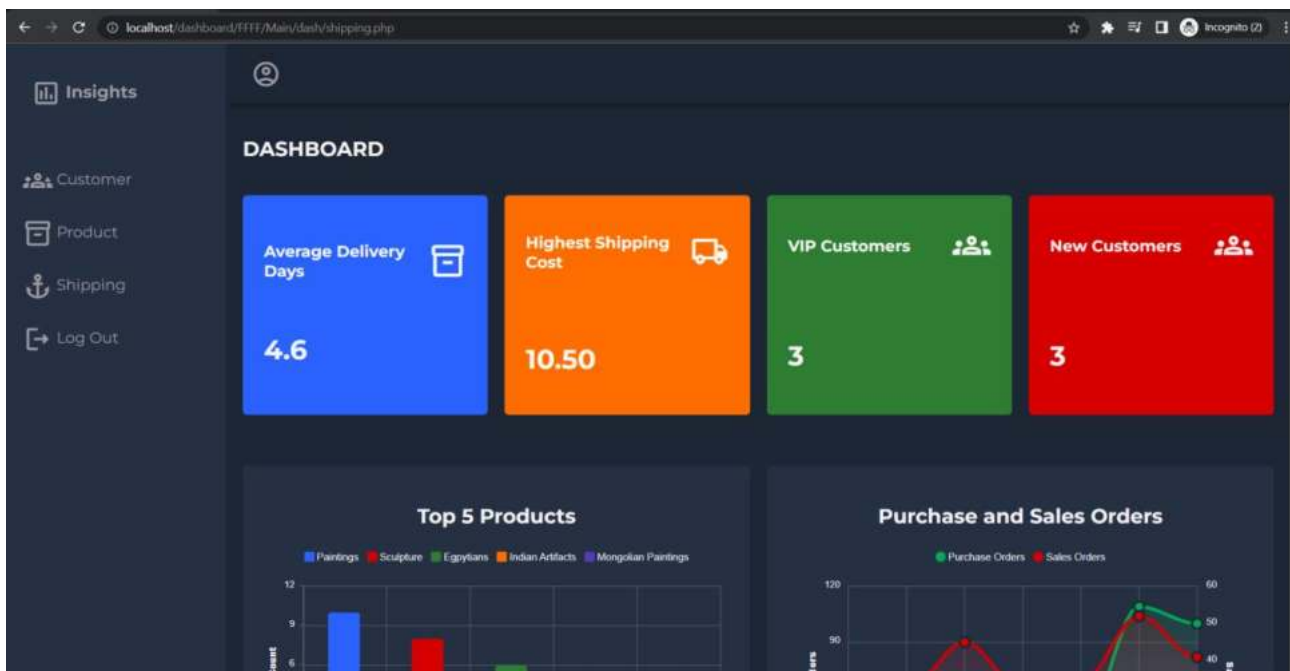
localhost/dashboard/FFFF/Main/dash/shipping.php

Incognito (2)

Insights

Customer

Product

Shipping

Log Out

DASHBOARD

Average Delivery Days

4.6

Highest Shipping Cost

10.50

VIP Customers

3

New Customers

3

Top 5 Products

Paintings Sculpture Egpytians Indian Artifacts Mongolian Paintings

12

9

6

Count

Purchase and Sales Orders

Purchase Orders Sales Orders

120

90

60

50

40

Orders